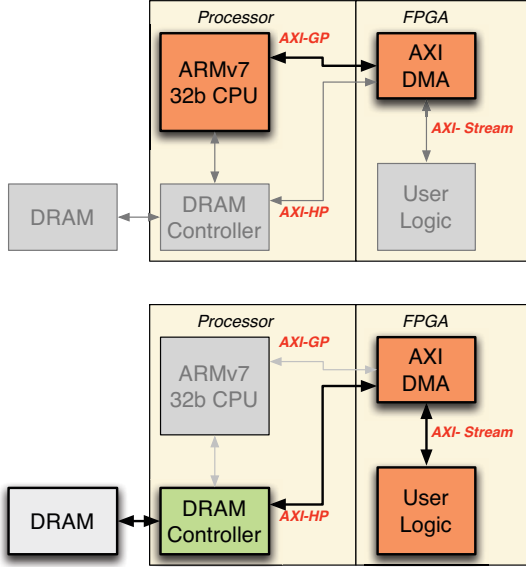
Processor

FPGA

ARMv7
32b CPU

AXI-GP

AXI
DMA

AXI- Stream

DRAM

DRAM
Controller

AXI-HP

User
Logic

Processor

FPGA

ARMv7
32b CPU

AXI-GP

AXI
DMA

AXI- Stream

DRAM

DRAM
Controller

AXI-HP

User
Logic